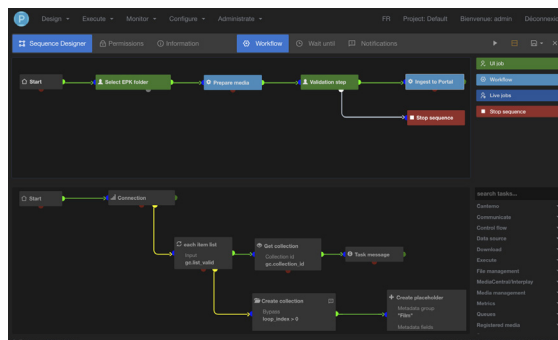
P Design ▾ Execute ▾ Monitor ▾ Configure ▾ Administrate ▾ FR Project: Default Bienvenue: admin Deconnexion

Sequence Designer Permissions Information Workflow Wait until Notifications

Start

Select EPK folder

Prepare media

Validation step

Ingest to Portal

Stop sequence

UI job

Workflow

Live jobs

Stop sequence

Start

Connection

each item list
Input
go.list_valid

Get collection
Collection id
go.collection_id

Task message

Create collection
Bypass
loop_index > 0

Create placeholder
Metadata group
"Film"
Metadata fields

search tasks...

Contents

Communicate

Control flow

Data source

Download

Execute

File management

MediaCentral/Interplay

Media management

Metrics

Queues

Registered media